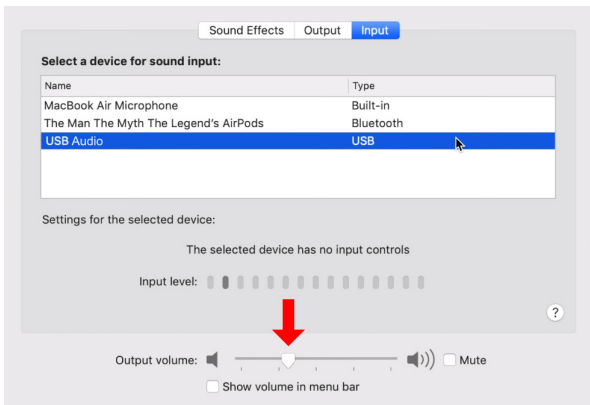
Sound Effects Output Input

Select a device for sound input:

| Name | Type |
|---|---|
| MacBook Air Microphone | Built-in |
| The Man The Myth The Legend's AirPods | Bluetooth |
| USB Audio | USB |

Settings for the selected device:

The selected device has no input controls

Input level:

?

Output volume: Mute

Show volume in menu bar